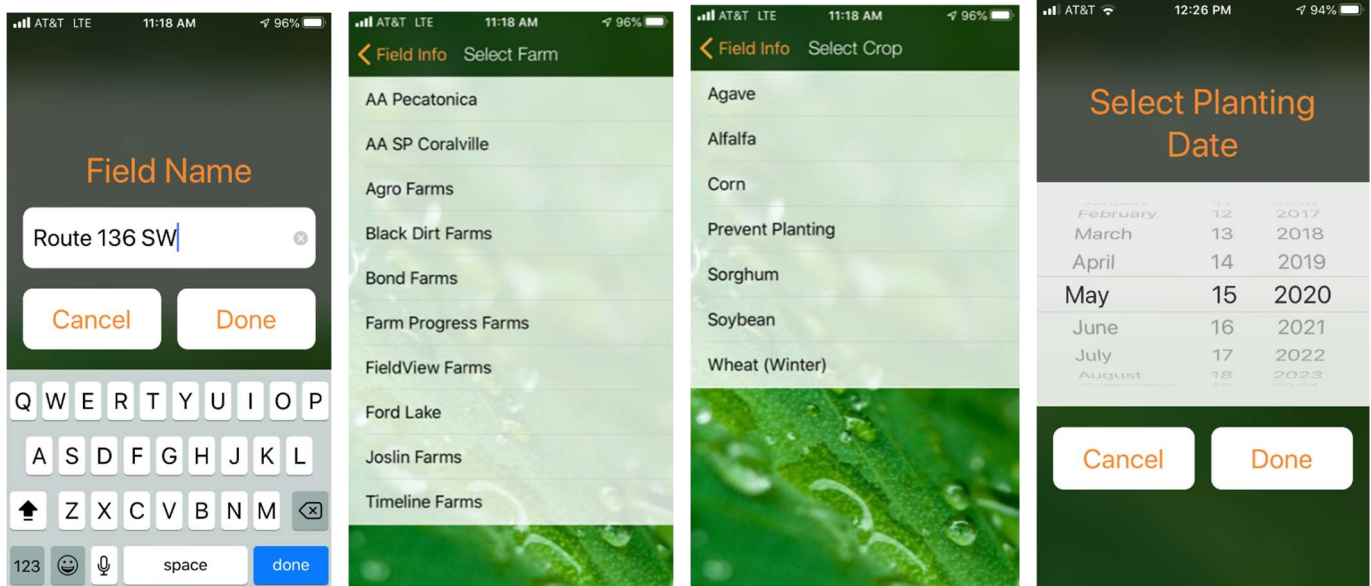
AT&T LTE 11:18 AM 96%

Field Name

Route 136 SW

Cancel Done

Q W E R T Y U I O P
A S D F G H J K L
Z X C V B N M
123 space done

AT&T LTE 11:18 AM 96%

Field Info Select Farm

AA Pecatonica
AA SP Coralville
Agro Farms
Black Dirt Farms
Bond Farms
Farm Progress Farms
FieldView Farms
Ford Lake
Joslin Farms
Timeline Farms

AT&T LTE 11:18 AM 96%

Field Info Select Crop

Agave
Alfalfa
Corn
Prevent Planting
Sorghum
Soybean
Wheat (Winter)

AT&T 12:26 PM 94%

Select Planting Date

February 12 2017
March 13 2018
April 14 2019
May 15 2020
June 16 2021
July 17 2022
August 18 2023

Cancel Done